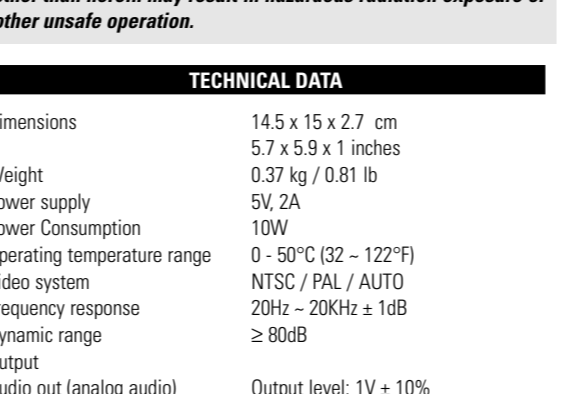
other than herein may result in hazardous radiation exposure or other unsafe operation.

TECHNICAL DATA

| | |
|---|---|
| imensions | 14.5 x 15 x 2.7 cm |
| | 5.7 x 5.9 x 1 inches |
| Weight | 0.37 kg / 0.81 lb |
| ower supply | 5V, 2A |
| ower Consumption | 10W |
| perating temperature range | 0 - 50°C (32 ~ 122°F) |
| ideo system | NTSC / PAL / AUTO |
| requency response | 20Hz ~ 20KHz ± 1dB |
| ynamic range | ≥ 80dB |
| utput | |
| udio out (analog audio) | Output level: 1V ± 10% |